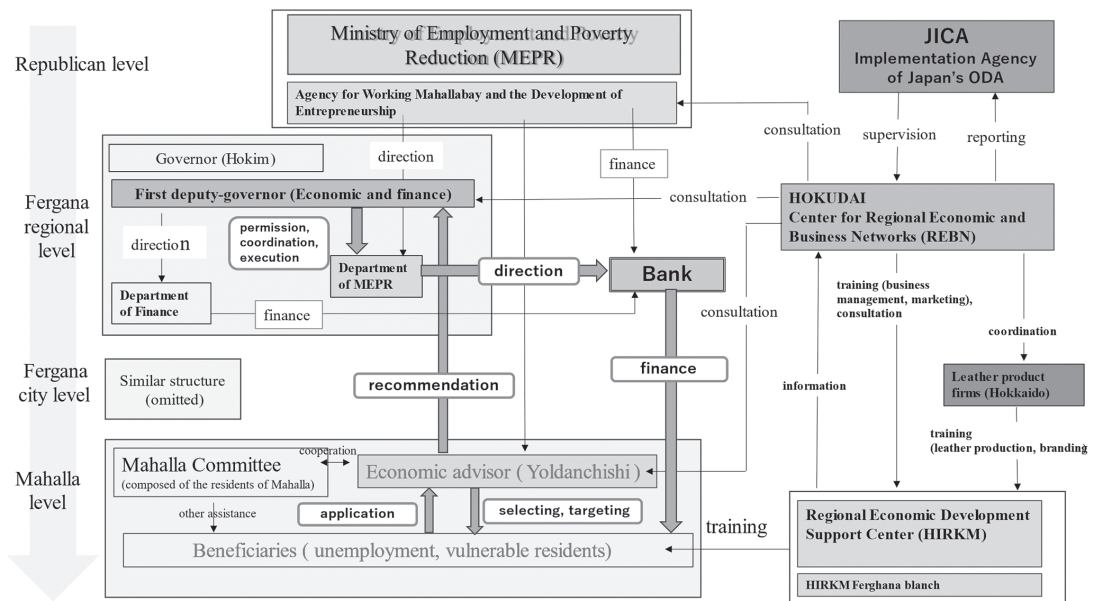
Republican level

Fergana regional level

Fergana city level

Mahalla level

Ministry of Employment and Poverty Reduction (MEPR)

Agency for Working Mahallabay and the Development of Entrepreneurship

JICA
Implementation Agency of Japan's ODA

consultation

supervision

reporting

Governor (Hokim)

direction

finance

First deputy-governor (Economic and finance)

consultation

HOKUDAI
Center for Regional Economic and Business Networks (REBN)

direction

permission, coordination, execution

Department of MEPR

direction

Bank

Department of Finance

finance

consultation

training (business management, marketing), consultation

coordination

Similar structure (omitted)

recommendation

finance

information

Leather product firms (Hokkaido)

training (leather production, branding)

Mahalla Committee
(composed of the residents of Mahalla)

cooperation

Economic advisor ( Yoldanchishi )

other assistance

application

selecting, targeting

training

Beneficiaries ( unemployment, vulnerable residents)

Regional Economic Development Support Center (HIRKM)

HIRKM Ferghana blanch